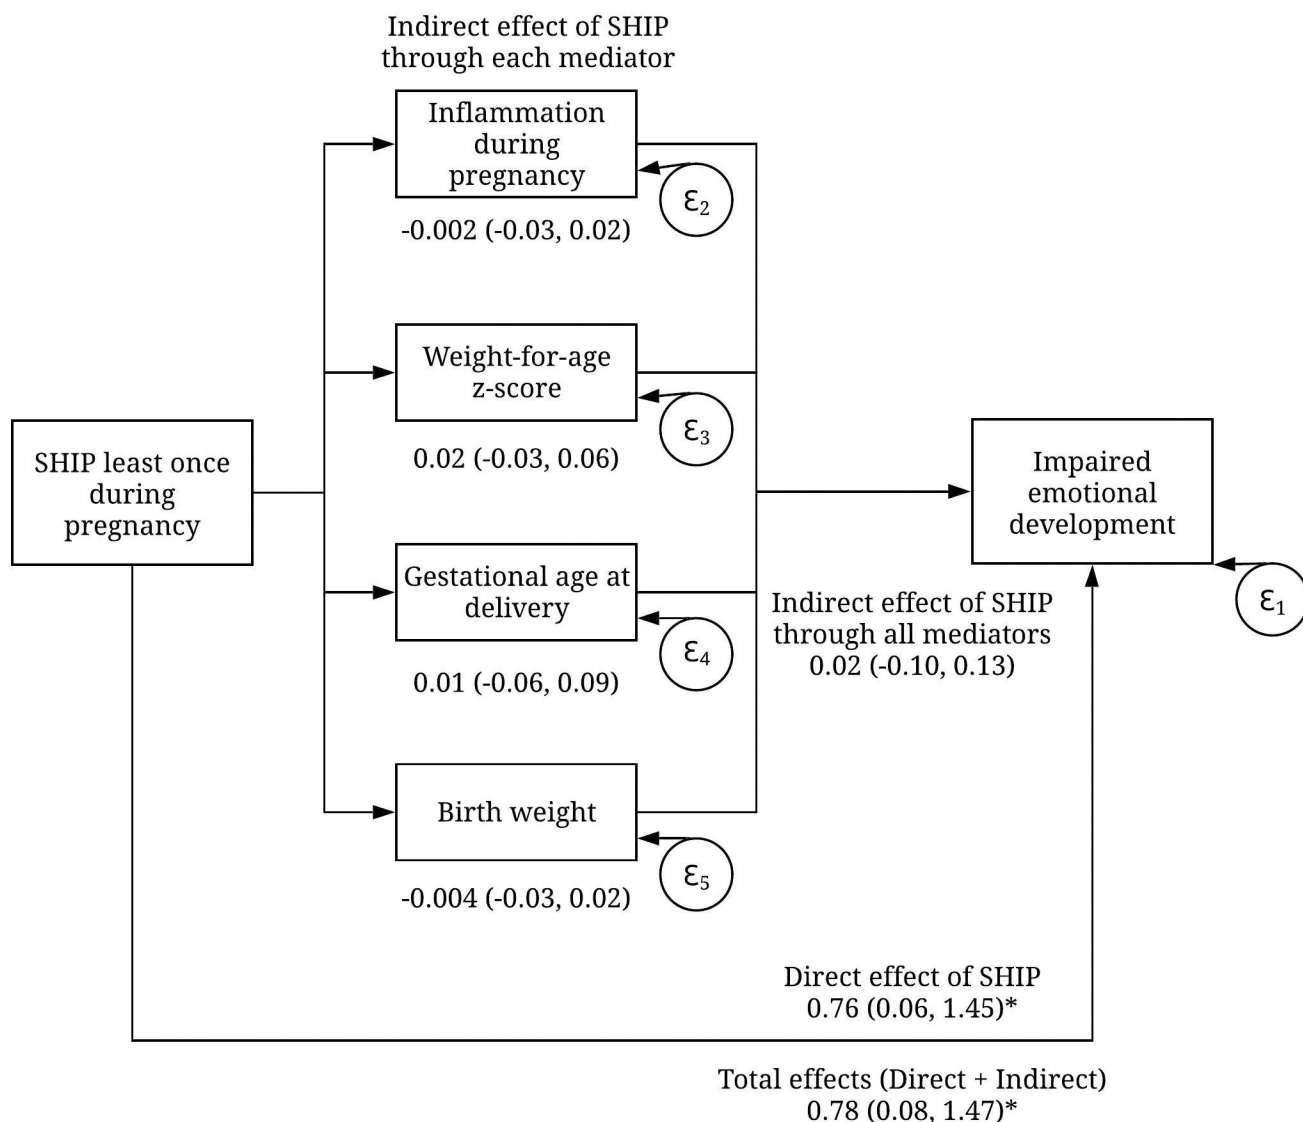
Indirect effect of SHIP through each mediator

Inflammation during pregnancy

$\varepsilon_2$

-0.002 (-0.03, 0.02)

Weight-for-age z-score

$\varepsilon_3$

0.02 (-0.03, 0.06)

SHIP least once during pregnancy

Impaired emotional development

Gestational age at delivery

$\varepsilon_4$

0.01 (-0.06, 0.09)

Indirect effect of SHIP through all mediators 0.02 (-0.10, 0.13)

$\varepsilon_1$

Birth weight

$\varepsilon_5$

-0.004 (-0.03, 0.02)

Direct effect of SHIP 0.76 (0.06, 1.45)*

Total effects (Direct + Indirect) 0.78 (0.08, 1.47)*